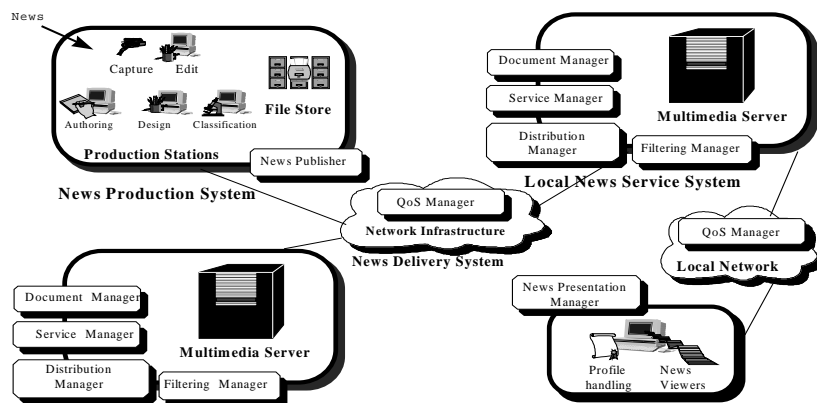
News

Capture

Edit

Authoring

Design

Classification

File Store

Production Stations

News Publisher

News Production System

Document Manager

Service Manager

Distribution Manager

Multimedia Server

Filtering Manager

Local News Service System

QoS Manager

Network Infrastructure

News Delivery System

QoS Manager

Local Network

Document Manager

Service Manager

Distribution Manager

Multimedia Server

Filtering Manager

News Presentation Manager

Profile handling

News Viewers